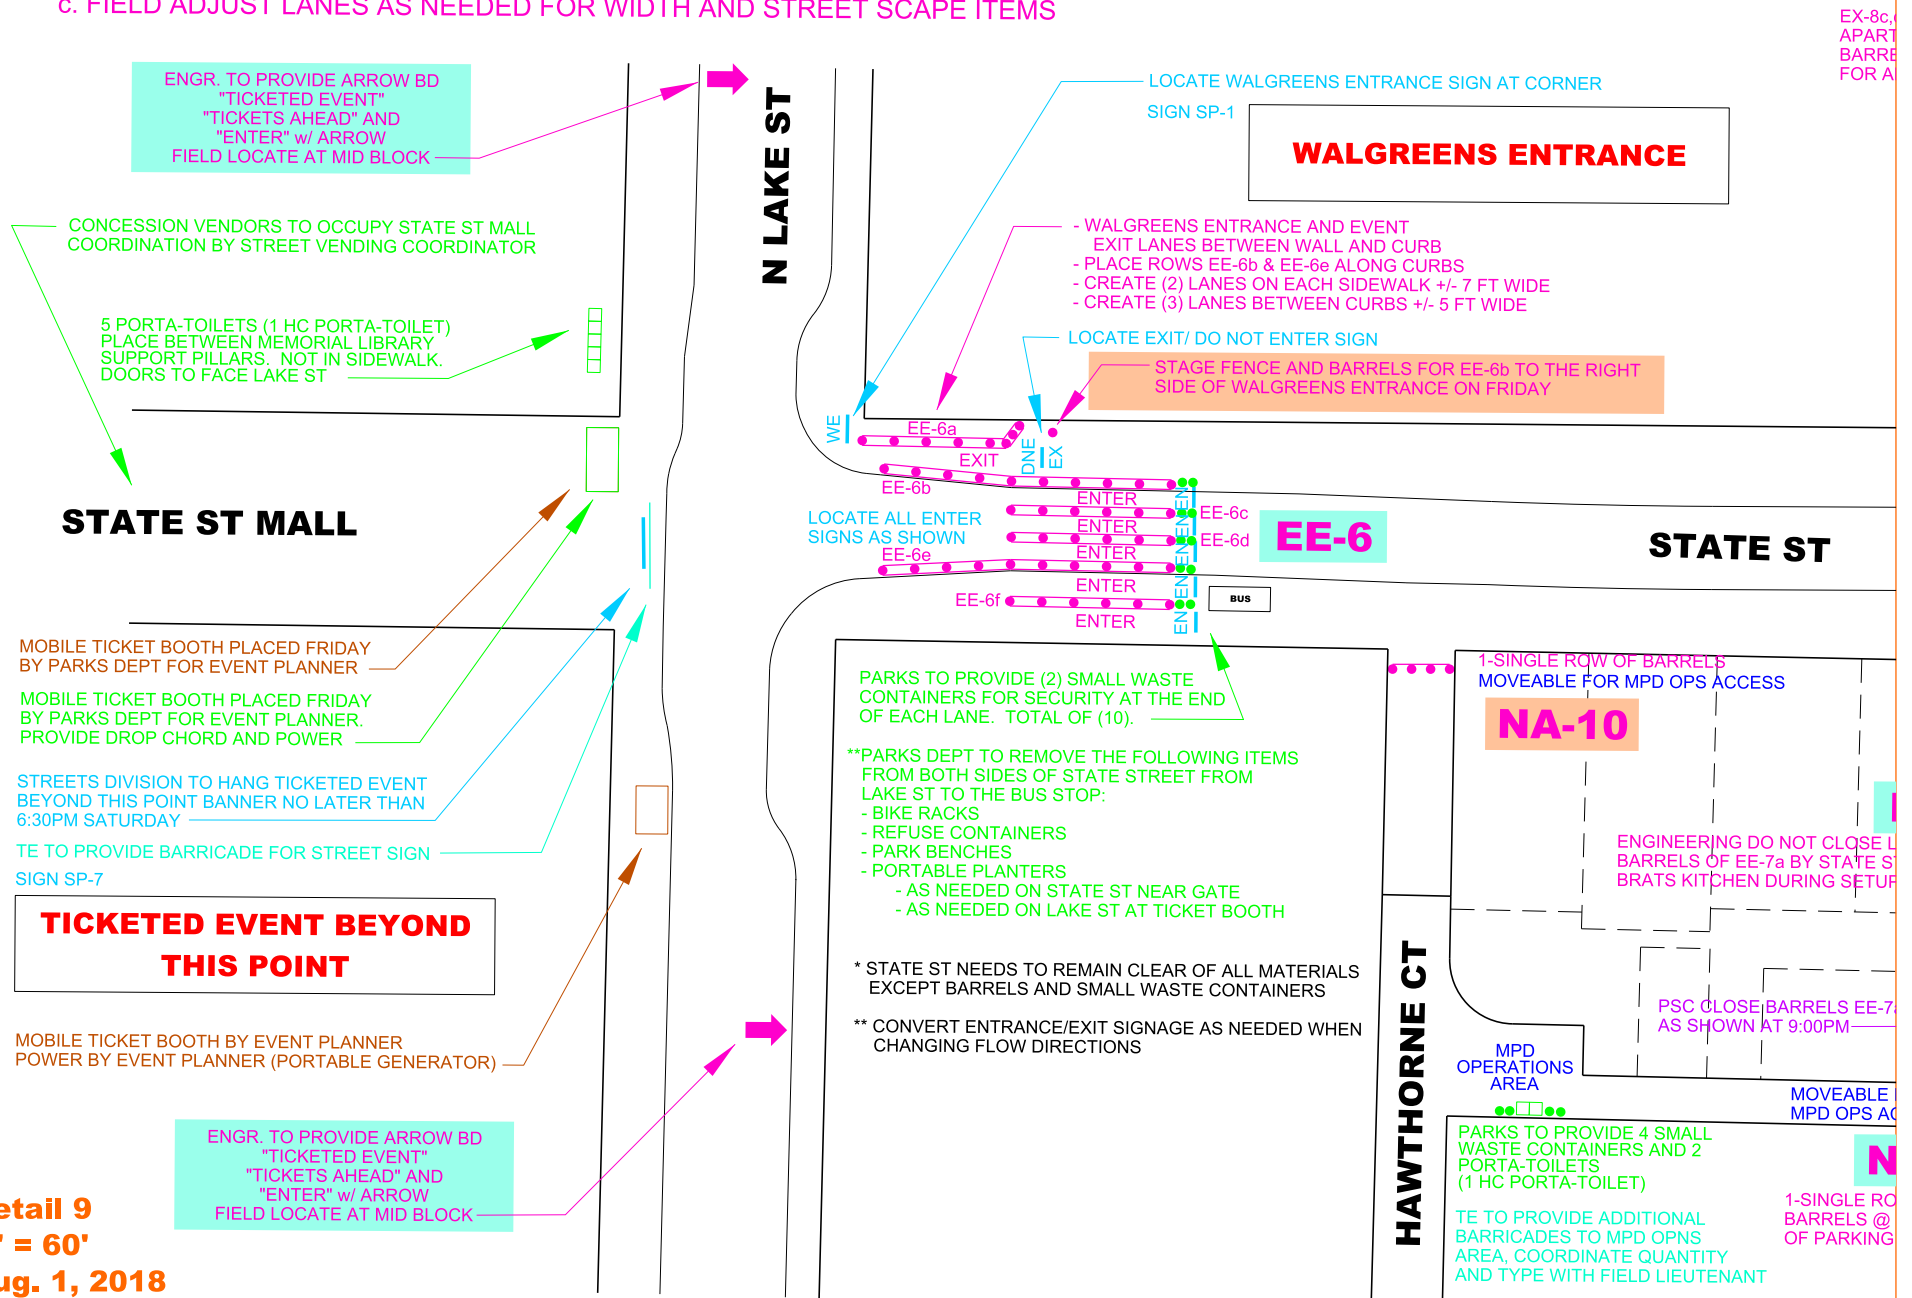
c. FIELD ADJUST LANES AS NEEDED FOR WIDTH AND STREET SCAPE ITEMS

EX-8c,
APART
BARRE
FOR A

ENGR. TO PROVIDE ARROW BD "TICKETED EVENT" "TICKETS AHEAD" AND "ENTER" w/ ARROW FIELD LOCATE AT MID BLOCK

N LAKE ST

LOCATE WALGREENS ENTRANCE SIGN AT CORNER

SIGN SP-1

WALGREENS ENTRANCE

CONCESSION VENDORS TO OCCUPY STATE ST MALL COORDINATION BY STREET VENDING COORDINATOR

- WALGREENS ENTRANCE AND EVENT EXIT LANES BETWEEN WALL AND CURB
- PLACE ROWS EE-6b & EE-6e ALONG CURBS
- CREATE (2) LANES ON EACH SIDEWALK +/- 7 FT WIDE
- CREATE (3) LANES BETWEEN CURBS +/- 5 FT WIDE

5 PORTA-TOILETS (1 HC PORTA-TOILET) PLACE BETWEEN MEMORIAL LIBRARY SUPPORT PILLARS. NOT IN SIDEWALK. DOORS TO FACE LAKE ST

LOCATE EXIT/ DO NOT ENTER SIGN

STAGE FENCE AND BARRELS FOR EE-6b TO THE RIGHT SIDE OF WALGREENS ENTRANCE ON FRIDAY

WE
EE-6a
EXIT
DNE
EX
EE-6b
ENTER
EE-6c
ENTER
EE-6d
ENTER
ENTER
EE-6f
ENTER
EN
EN
EN
EN
EN

STATE ST MALL

LOCATE ALL ENTER SIGNS AS SHOWN
EE-6e

EE-6

STATE ST

BUS

MOBILE TICKET BOOTH PLACED FRIDAY BY PARKS DEPT FOR EVENT PLANNER

MOBILE TICKET BOOTH PLACED FRIDAY BY PARKS DEPT FOR EVENT PLANNER. PROVIDE DROP CHORD AND POWER

STREETS DIVISION TO HANG TICKETED EVENT BEYOND THIS POINT BANNER NO LATER THAN 6:30PM SATURDAY

TE TO PROVIDE BARRICADE FOR STREET SIGN

SIGN SP-7

TICKETED EVENT BEYOND THIS POINT

PARKS TO PROVIDE (2) SMALL WASTE CONTAINERS FOR SECURITY AT THE END OF EACH LANE. TOTAL OF (10).

1-SINGLE ROW OF BARRELS
MOVEABLE FOR MPD OPS ACCESS

NA-10

**PARKS DEPT TO REMOVE THE FOLLOWING ITEMS FROM BOTH SIDES OF STATE STREET FROM LAKE ST TO THE BUS STOP:
- BIKE RACKS
- REFUSE CONTAINERS
- PARK BENCHES
- PORTABLE PLANTERS
- AS NEEDED ON STATE ST NEAR GATE
- AS NEEDED ON LAKE ST AT TICKET BOOTH

ENGINEERING DO NOT CLOSE L BARRELS OF EE-7a BY STATE S BRATS KITCHEN DURING SETUP

* STATE ST NEEDS TO REMAIN CLEAR OF ALL MATERIALS EXCEPT BARRELS AND SMALL WASTE CONTAINERS

** CONVERT ENTRANCE/EXIT SIGNAGE AS NEEDED WHEN CHANGING FLOW DIRECTIONS

HAWTHORNE CT

PSC CLOSE BARRELS EE-7 AS SHOWN AT 9:00PM

MPD OPERATIONS AREA

MOVEABLE MPD OPS A

MOBILE TICKET BOOTH BY EVENT PLANNER POWER BY EVENT PLANNER (PORTABLE GENERATOR)

PARKS TO PROVIDE 4 SMALL WASTE CONTAINERS AND 2 PORTA-TOILETS (1 HC PORTA-TOILET)

N

ENGR. TO PROVIDE ARROW BD "TICKETED EVENT" "TICKETS AHEAD" AND "ENTER" w/ ARROW FIELD LOCATE AT MID BLOCK

TE TO PROVIDE ADDITIONAL BARRICADES TO MPD OPNS AREA, COORDINATE QUANTITY AND TYPE WITH FIELD LIEUTENANT

1-SINGLE RO BARRELS @ OF PARKING

etail 9
' = 60'
ug. 1, 2018